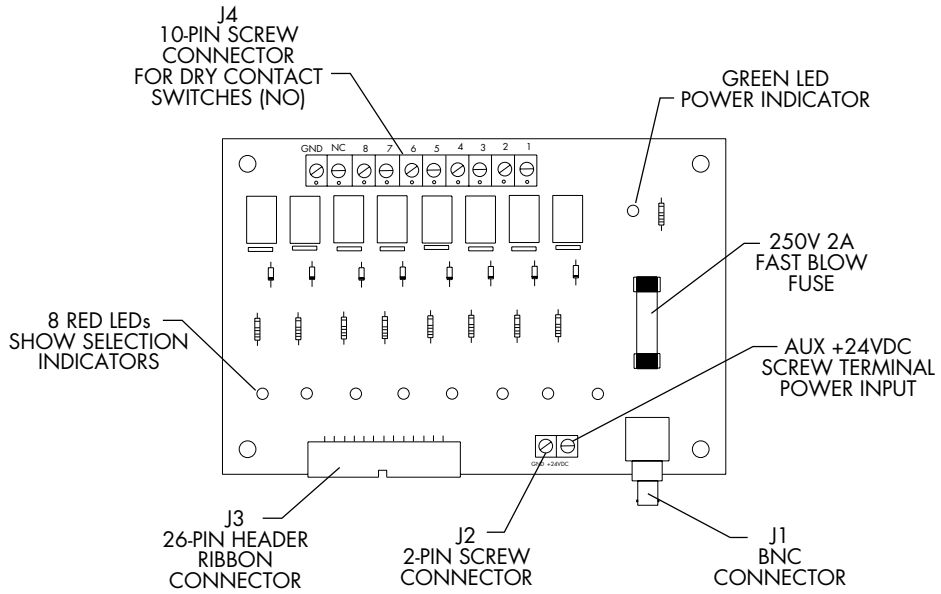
J4
10-PIN SCREW
CONNECTOR
FOR DRY CONTACT
SWITCHES (NO)

GREEN LED
POWER INDICATOR

GND NC 8 7 6 5 4 3 2 1

250V 2A
FAST BLOW
FUSE

8 RED LEDs
SHOW SELECTION
INDICATORS

AUX +24VDC
SCREW TERMINAL
POWER INPUT

GND +24VDC

J3
26-PIN HEADER
RIBBON
CONNECTOR

J2
2-PIN SCREW
CONNECTOR

J1
BNC
CONNECTOR